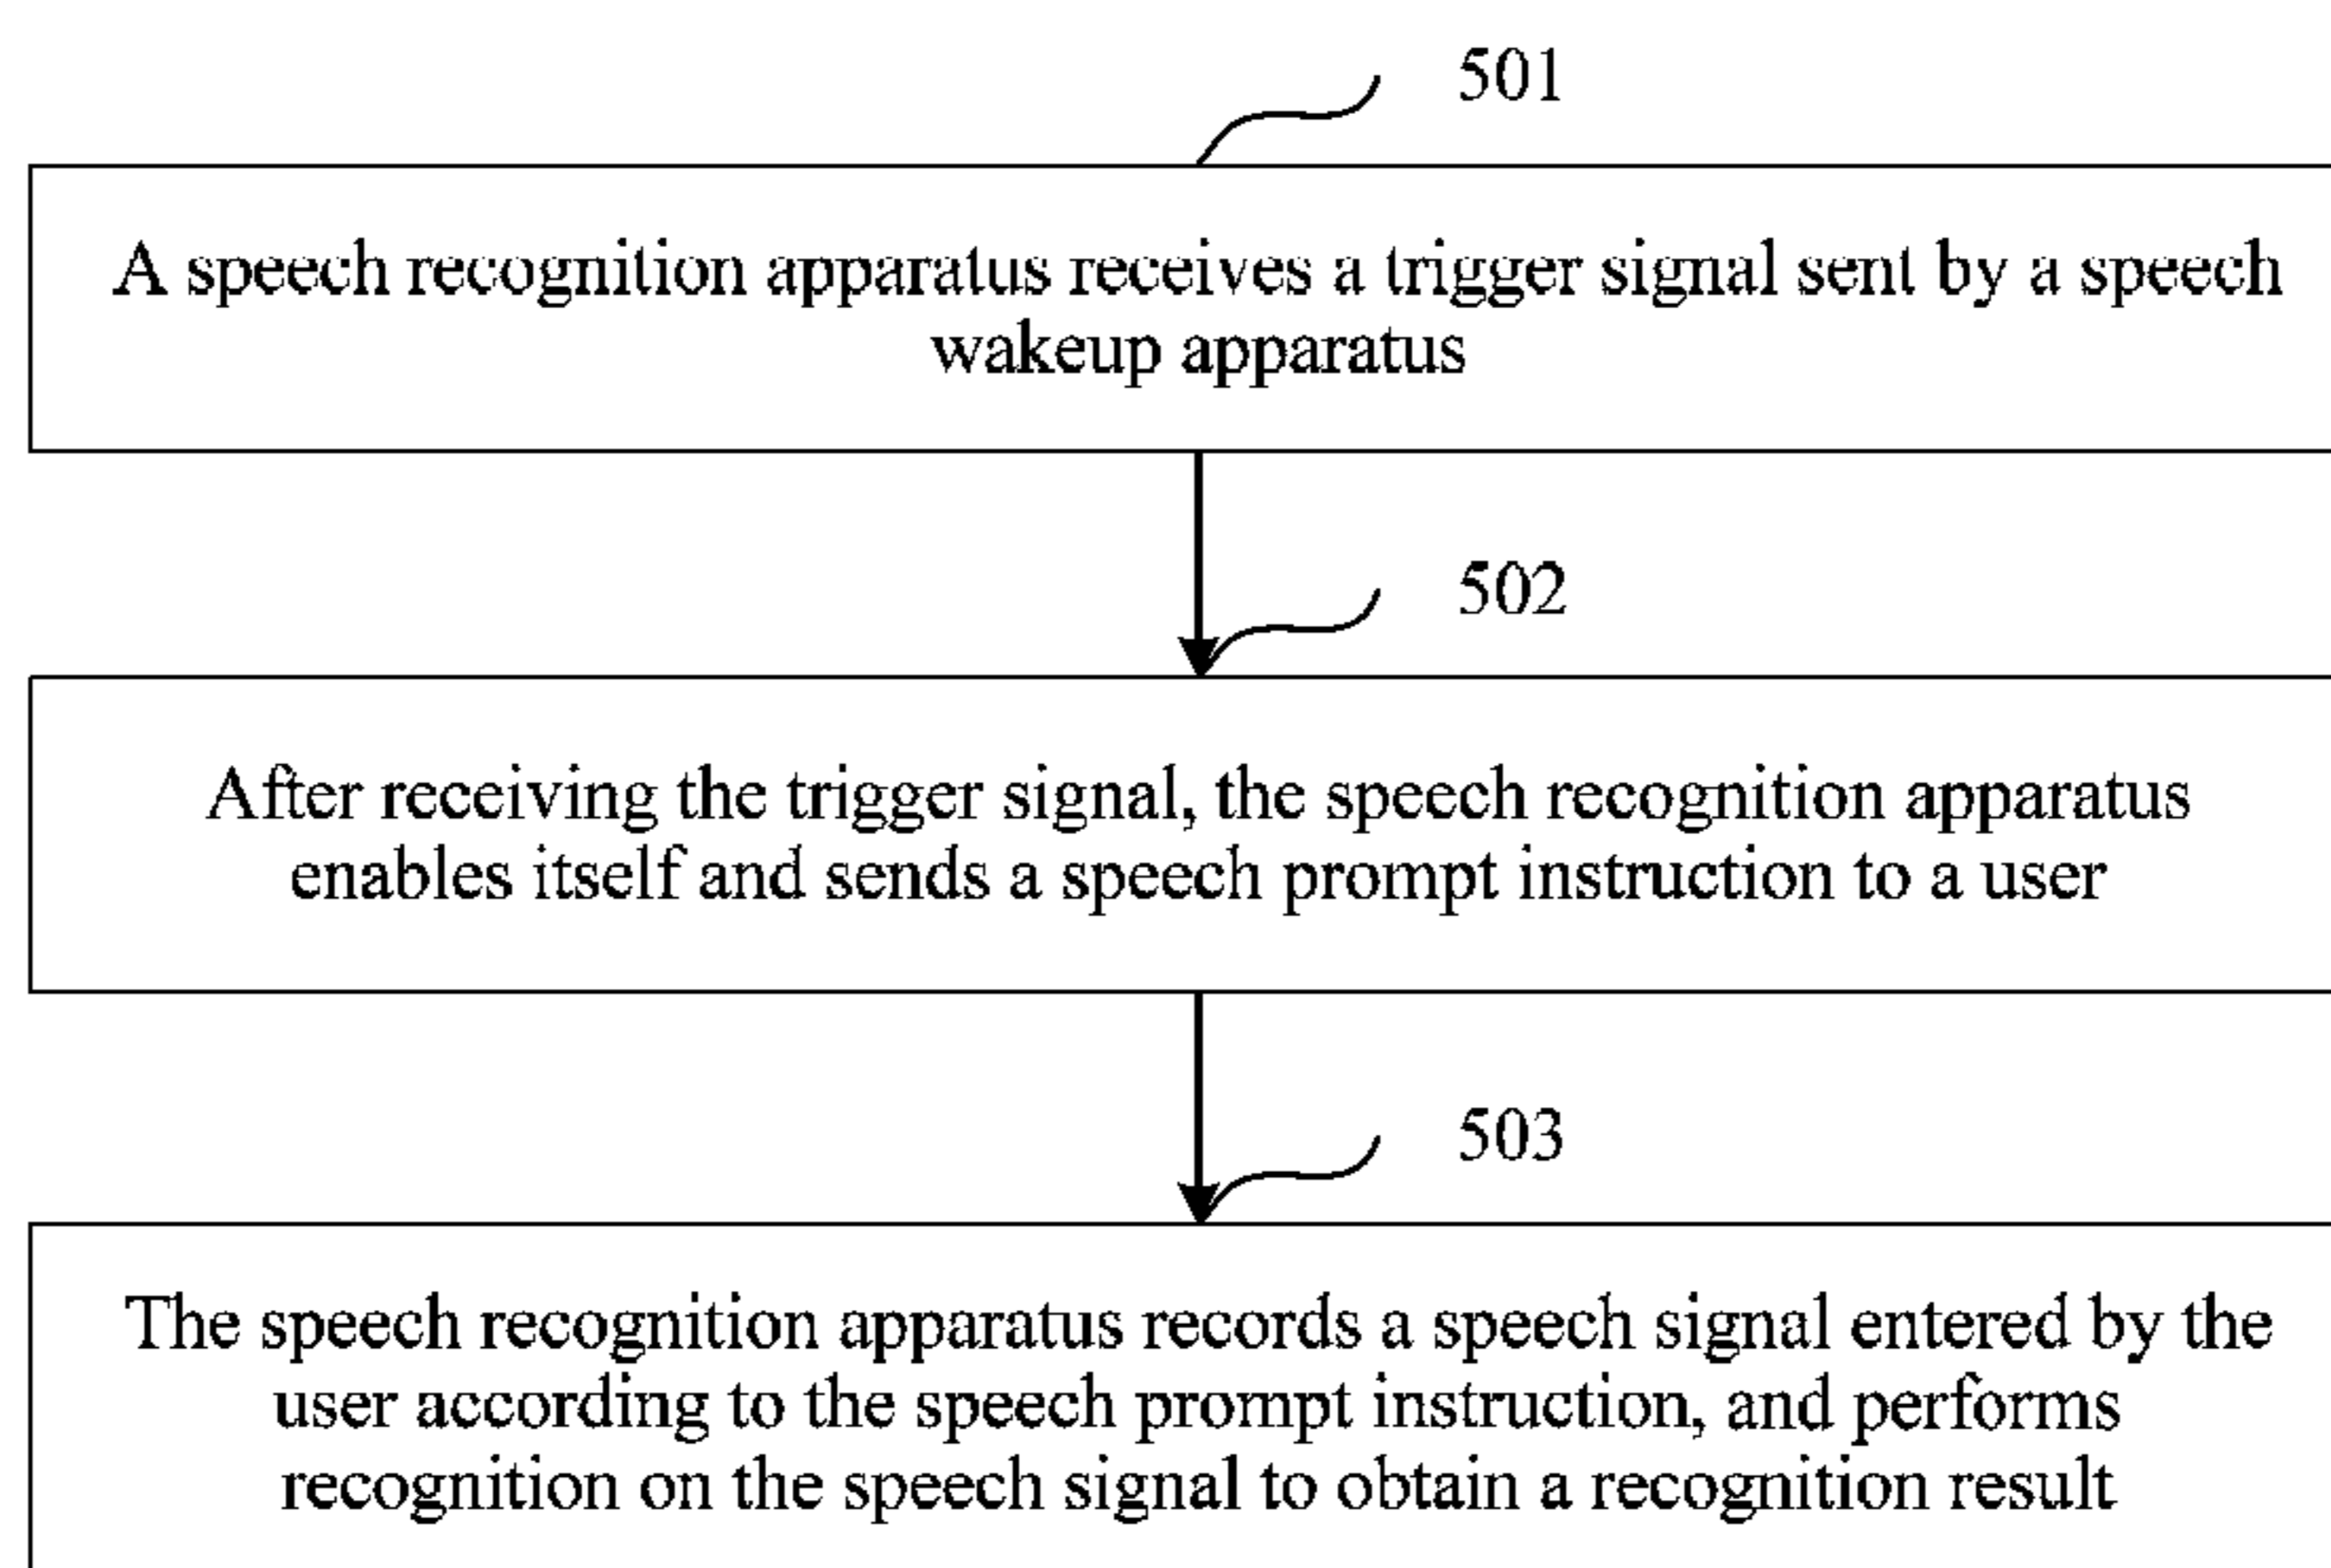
501

A speech recognition apparatus receives a trigger signal sent by a speech wakeup apparatus

502

After receiving the trigger signal, the speech recognition apparatus enables itself and sends a speech prompt instruction to a user

503

The speech recognition apparatus records a speech signal entered by the user according to the speech prompt instruction, and performs recognition on the speech signal to obtain a recognition result